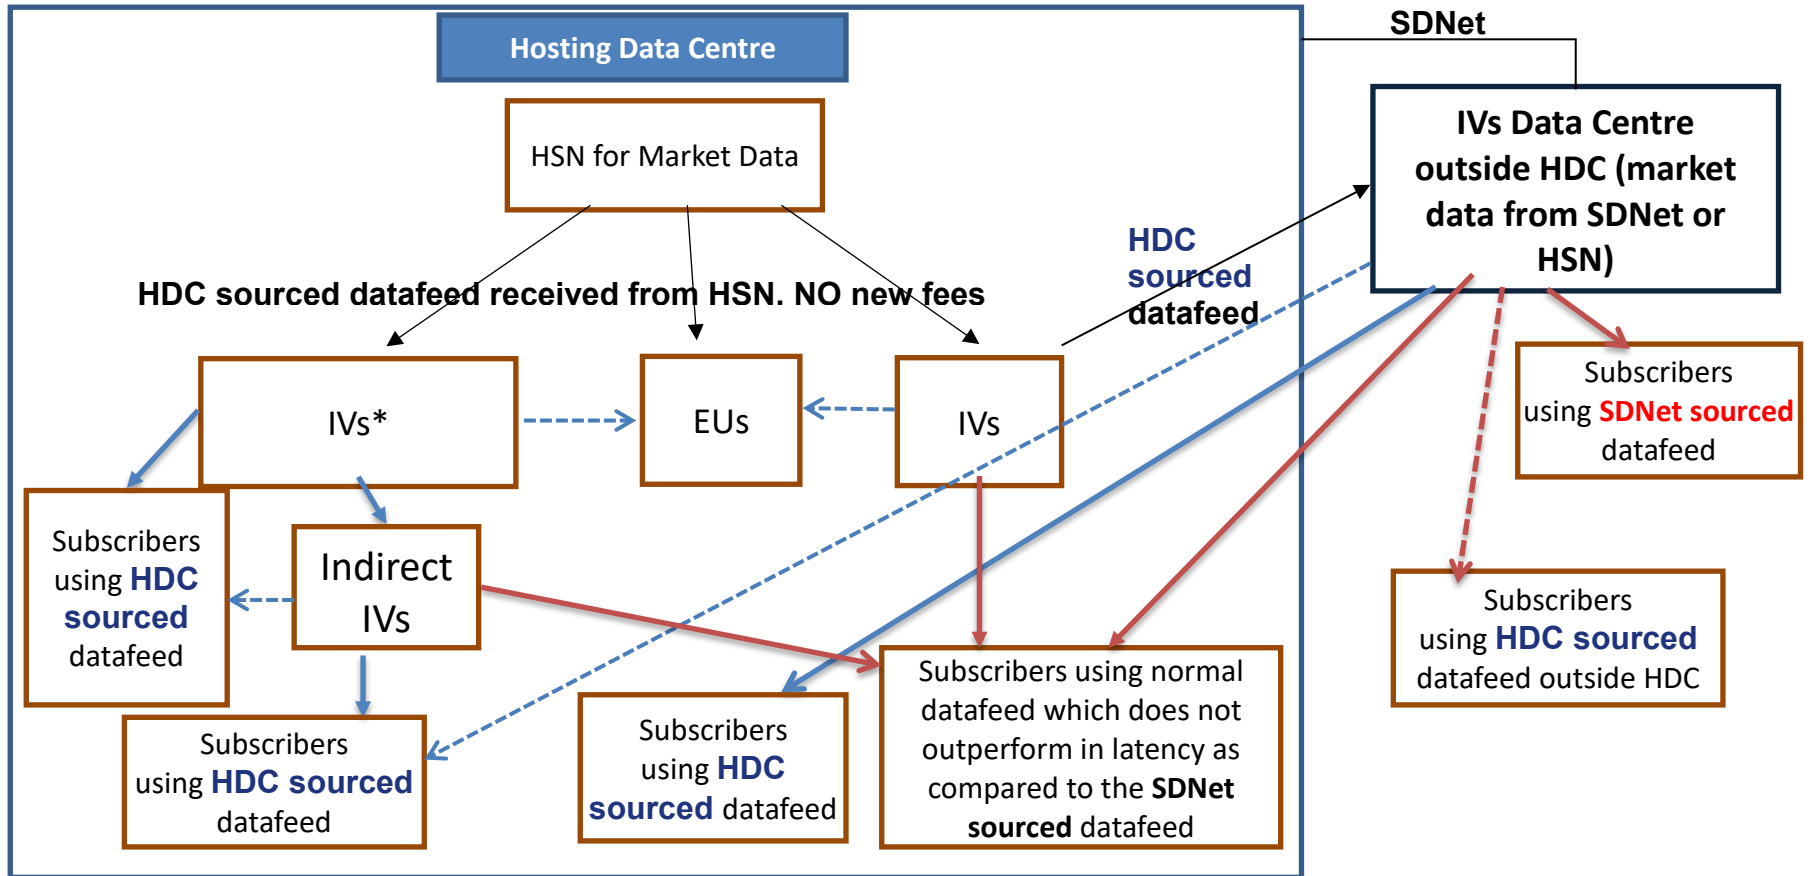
Hosting Data Centre

SDNet

HSN for Market Data

IVs Data Centre outside HDC (market data from SDNet or HSN)

HDC sourced datafeed received from HSN. NO new fees

HDC sourced datafeed

IVs*

EUs

IVs

Subscribers using SDNet sourced datafeed

Subscribers using HDC sourced datafeed

Indirect IVs

Subscribers using HDC sourced datafeed outside HDC

Subscribers using normal datafeed which does not outperform in latency as compared to the SDNet sourced datafeed

Subscribers using HDC sourced datafeed

Subscribers using HDC sourced datafeed